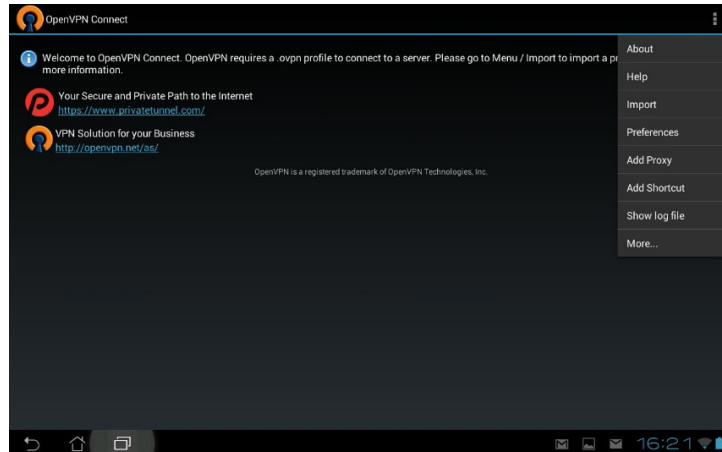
OpenVPN Connect

Welcome to OpenVPN Connect. OpenVPN requires a .ovpn profile to connect to a server. Please go to Menu / Import to import a pr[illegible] more information.

Your Secure and Private Path to the Internet
https://www.privatetunnel.com/

VPN Solution for your Business
http://openvpn.net/as/

OpenVPN is a registered trademark of OpenVPN Technologies, Inc.

About
Help
Import
Preferences
Add Proxy
Add Shortcut
Show log file
More...

16:21